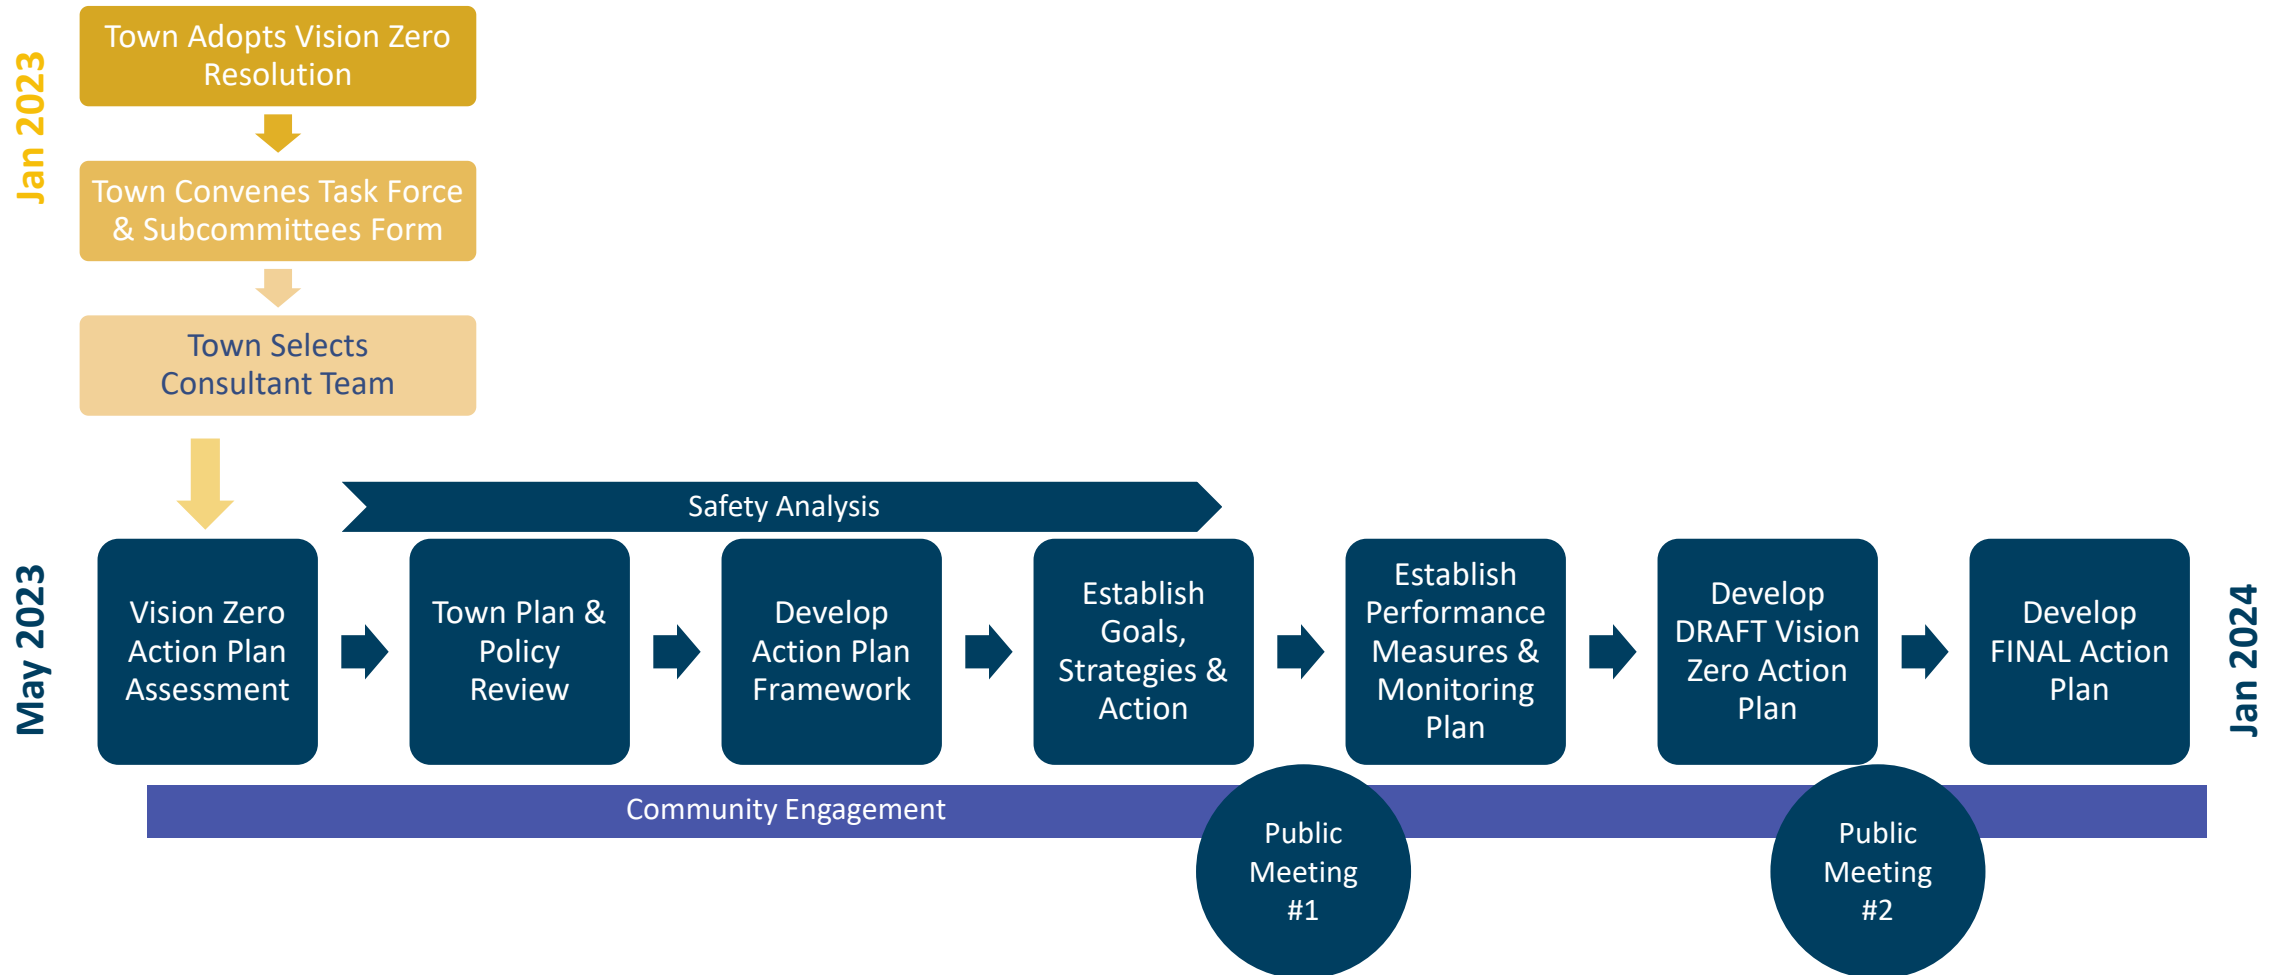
Jan 2023

Town Adopts Vision Zero Resolution

Town Convenes Task Force & Subcommittees Form

Town Selects Consultant Team

Safety Analysis

May 2023

Vision Zero Action Plan Assessment

Town Plan & Policy Review

Develop Action Plan Framework

Establish Goals, Strategies & Action

Establish Performance Measures & Monitoring Plan

Develop DRAFT Vision Zero Action Plan

Develop FINAL Action Plan

Jan 2024

Community Engagement

Public Meeting #1

Public Meeting #2